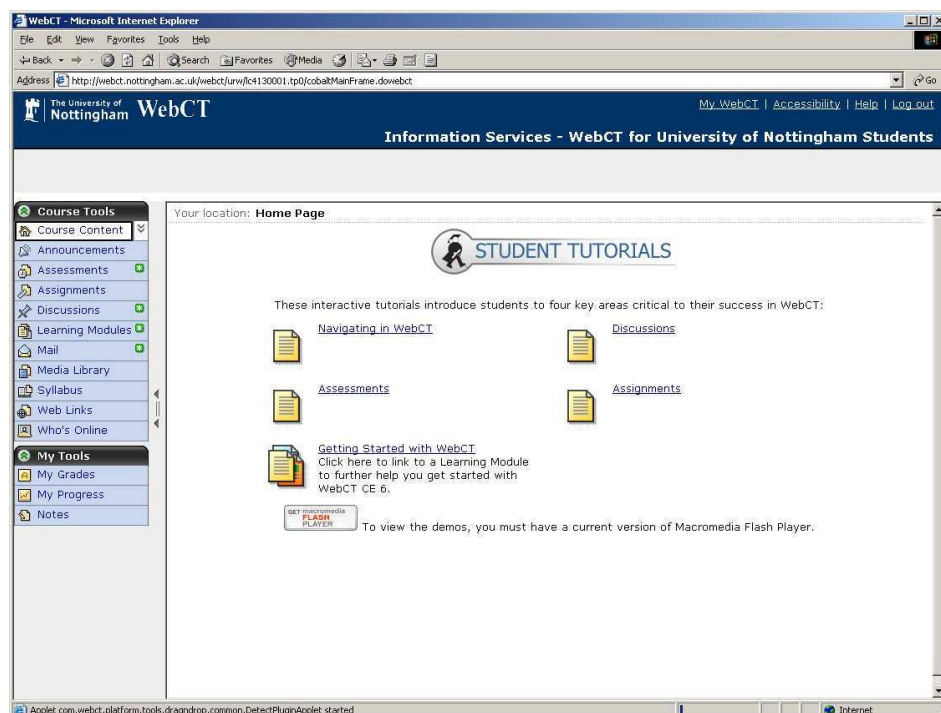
WebCT - Microsoft Internet Explorer

File Edit View Favorites Tools Help

Back Search Favorites Media

Address http://webct.nottingham.ac.uk/webct/urw/lc4130001.tp0/cobaltMainFrame.dowebct Go

The University of Nottingham WebCT

My WebCT | Accessibility | Help | Log out

Information Services - WebCT for University of Nottingham Students

Course Tools
Course Content
Announcements
Assessments
Assignments
Discussions
Learning Modules
Mail
Media Library
Syllabus
Web Links
Who's Online

My Tools
My Grades
My Progress
Notes

Your location: Home Page

STUDENT TUTORIALS

These interactive tutorials introduce students to four key areas critical to their success in WebCT:

Navigating in WebCT

Discussions

Assessments

Assignments

Getting Started with WebCT
Click here to link to a Learning Module to further help you get started with WebCT CE 6.

GET macromedia FLASH PLAYER

To view the demos, you must have a current version of Macromedia Flash Player.

Applet com.webct.platform.tools.dragndrop.common.DetectPluginApplet started

Internet